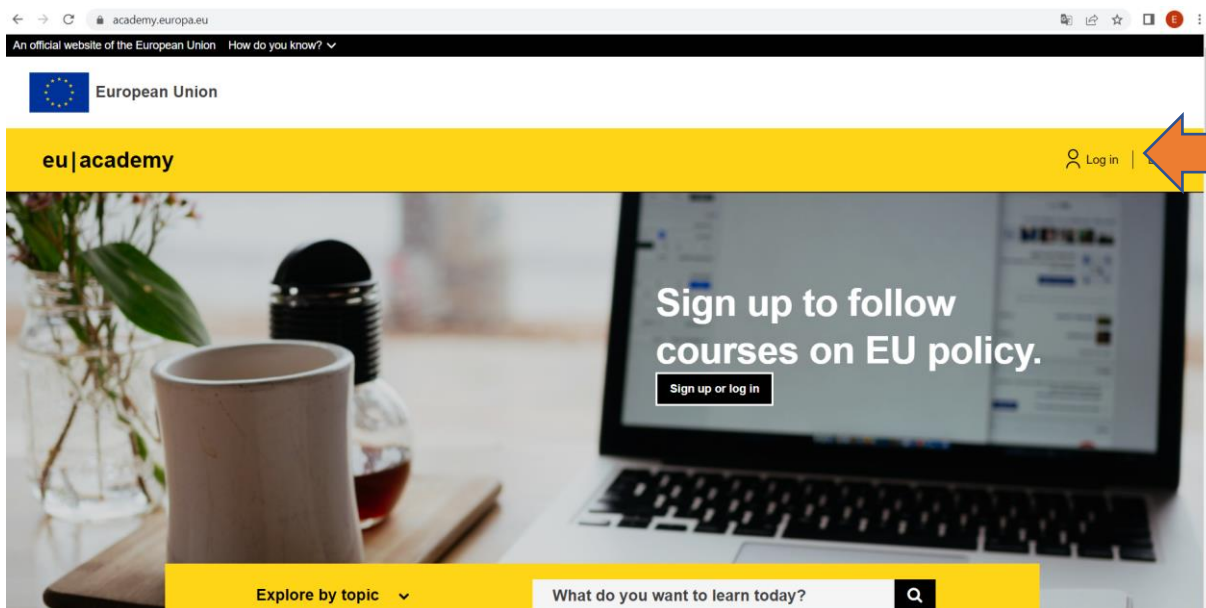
academy.europa.eu

E

An official website of the European Union How do you know?

European Union

eu|academy

Log in

Sign up to follow courses on EU policy.

Sign up or log in

Explore by topic

What do you want to learn today?